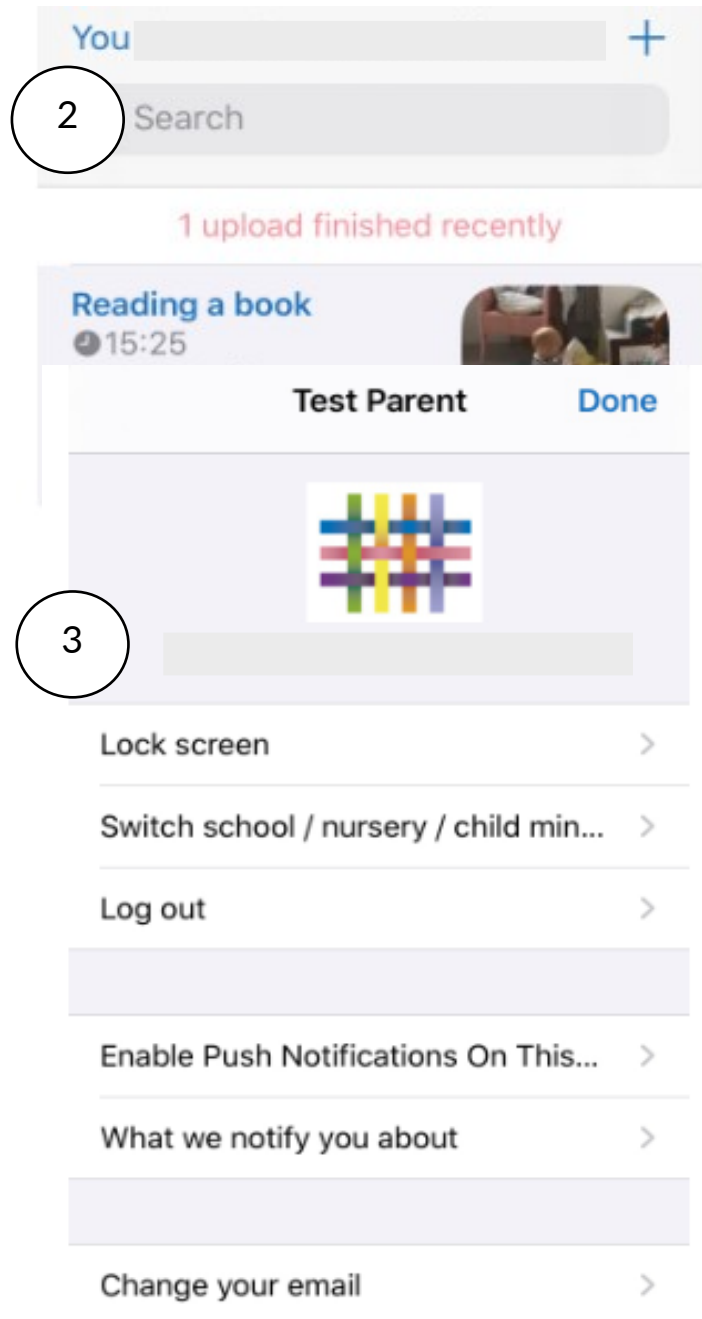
You +

2 Search

1 upload finished recently

Reading a book
15:25

Test Parent Done

3

Lock screen >

Switch school / nursery / child min... >

Log out >

Enable Push Notifications On This... >

What we notify you about >

Change your email >